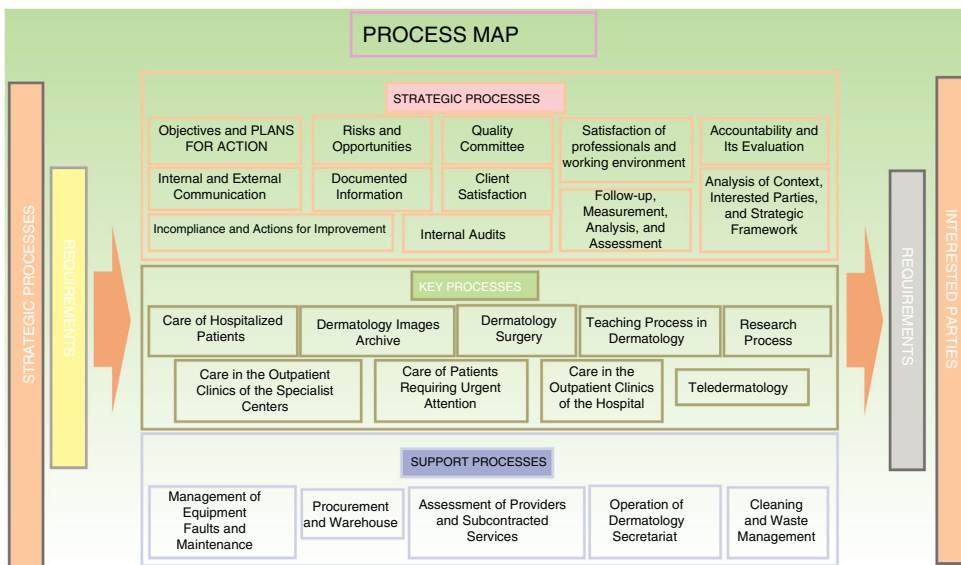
PROCESS MAP

STRATEGIC PROCESSES

REQUIREMENTS

STRATEGIC PROCESSES

Objectives and PLANS FOR ACTION

Risks and Opportunities

Quality Committee

Satisfaction of professionals and working environment

Accountability and Its Evaluation

Internal and External Communication

Documented Information

Client Satisfaction

Follow-up, Measurement, Analysis, and Assessment

Analysis of Context, Interested Parties, and Strategic Framework

Incompliance and Actions for Improvement

Internal Audits

KEY PROCESSES

Care of Hospitalized Patients

Dermatology Images Archive

Dermatology Surgery

Teaching Process in Dermatology

Research Process

Care in the Outpatient Clinics of the Specialist Centers

Care of Patients Requiring Urgent Attention

Care in the Outpatient Clinics of the Hospital

Teledermatology

SUPPORT PROCESSES

Management of Equipment Faults and Maintenance

Procurement and Warehouse

Assessment of Providers and Subcontracted Services

Operation of Dermatology Secretariat

Cleaning and Waste Management

REQUIREMENTS

INTERESTED PARTIES